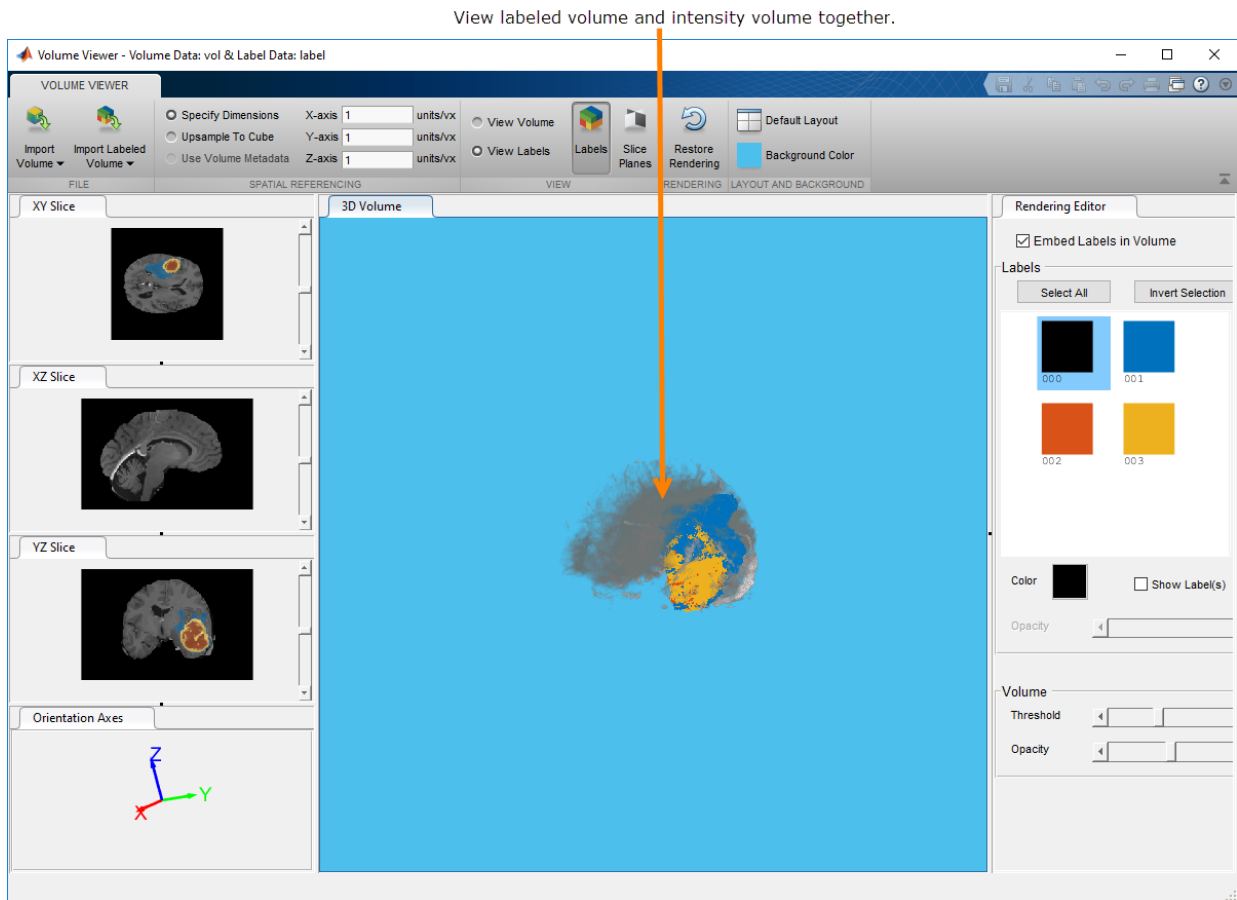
View labeled volume and intensity volume together.

Volume Viewer - Volume Data: vol & Label Data: label

VOLUME VIEWER

Import Volume ▾
Import Labeled Volume ▾
FILE

Specify Dimensions
Upsample To Cube
Use Volume Metadata
X-axis 1 units/vx
Y-axis 1 units/vx
Z-axis 1 units/vx
SPATIAL REFERENCING

View Volume
View Labels
Labels
Slice Planes
VIEW

Restore Rendering
RENDERING

Default Layout
Background Color
LAYOUT AND BACKGROUND

XY Slice

XZ Slice

YZ Slice

Orientation Axes

Z
Y
X

3D Volume

Rendering Editor

Embed Labels in Volume

Labels
Select All
Invert Selection
000
001
002
003

Color
Show Label(s)
Opacity

Volume
Threshold
Opacity